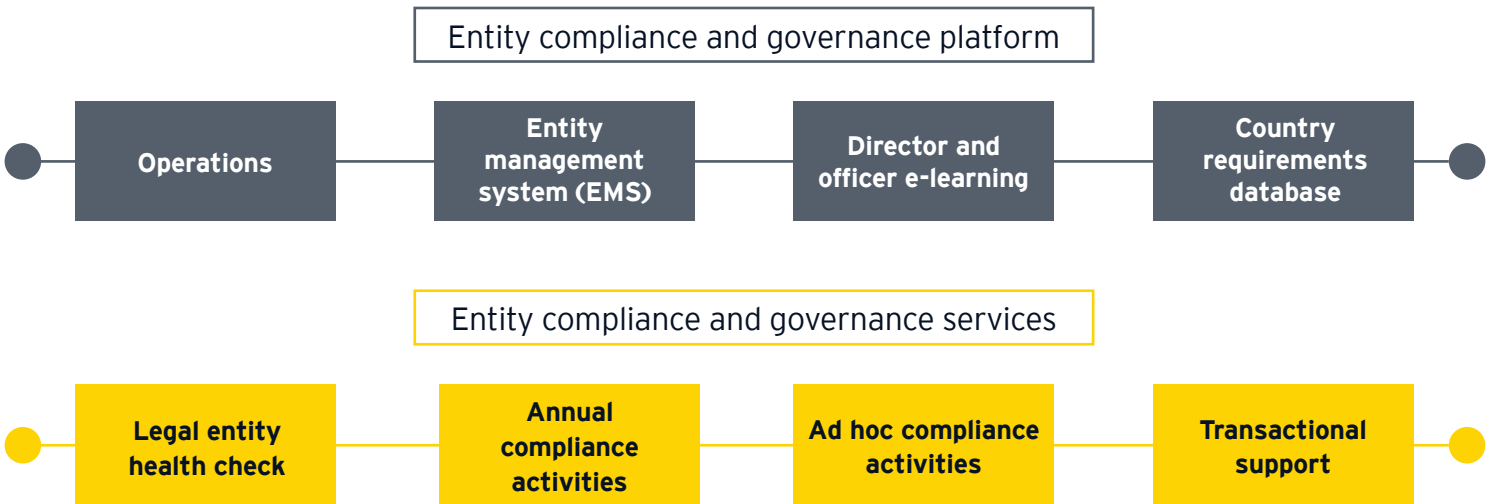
Entity compliance and governance platform

Operations

Entity management system (EMS)

Director and officer e-learning

Country requirements database

Entity compliance and governance services

Legal entity health check

Annual compliance activities

Ad hoc compliance activities

Transactional support